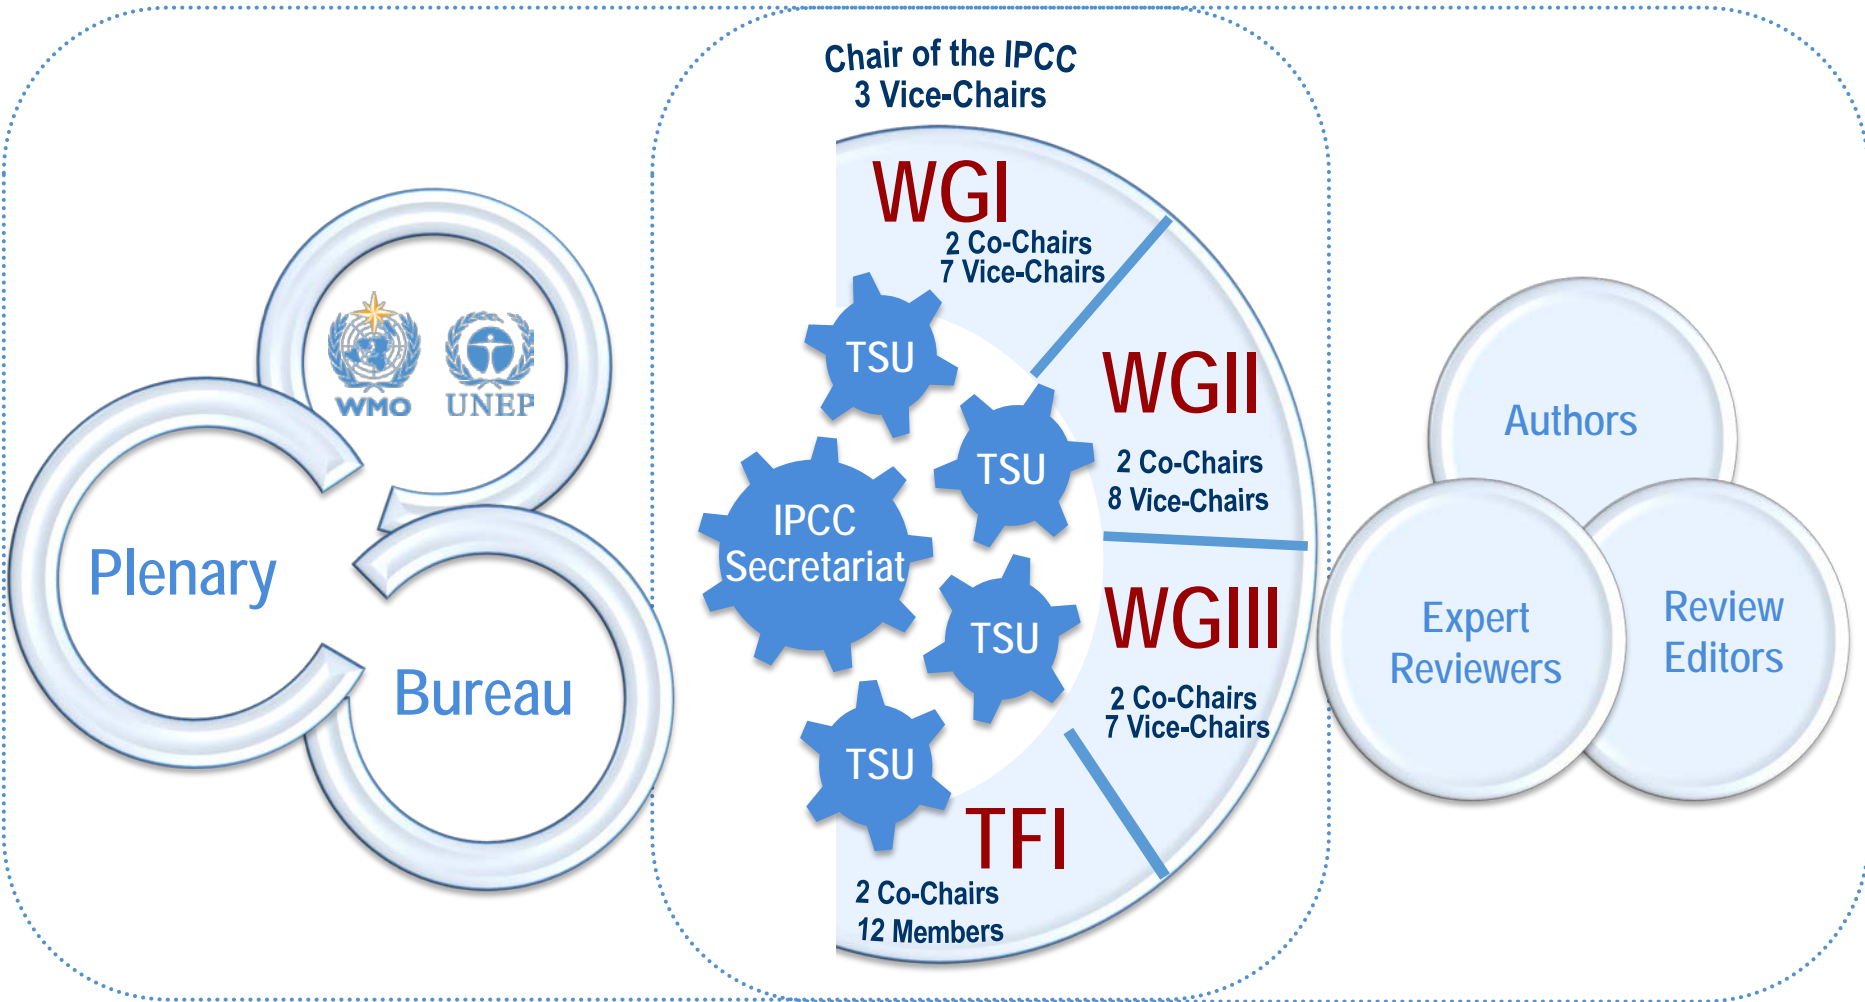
WMO UNEP

Plenary

Bureau

Chair of the IPCC
3 Vice-Chairs

WGI
2 Co-Chairs
7 Vice-Chairs

TSU

WGII
2 Co-Chairs
8 Vice-Chairs

TSU

IPCC Secretariat

TSU

WGIII
2 Co-Chairs
7 Vice-Chairs

TSU

TFI
2 Co-Chairs
12 Members

Authors

Expert Reviewers

Review Editors